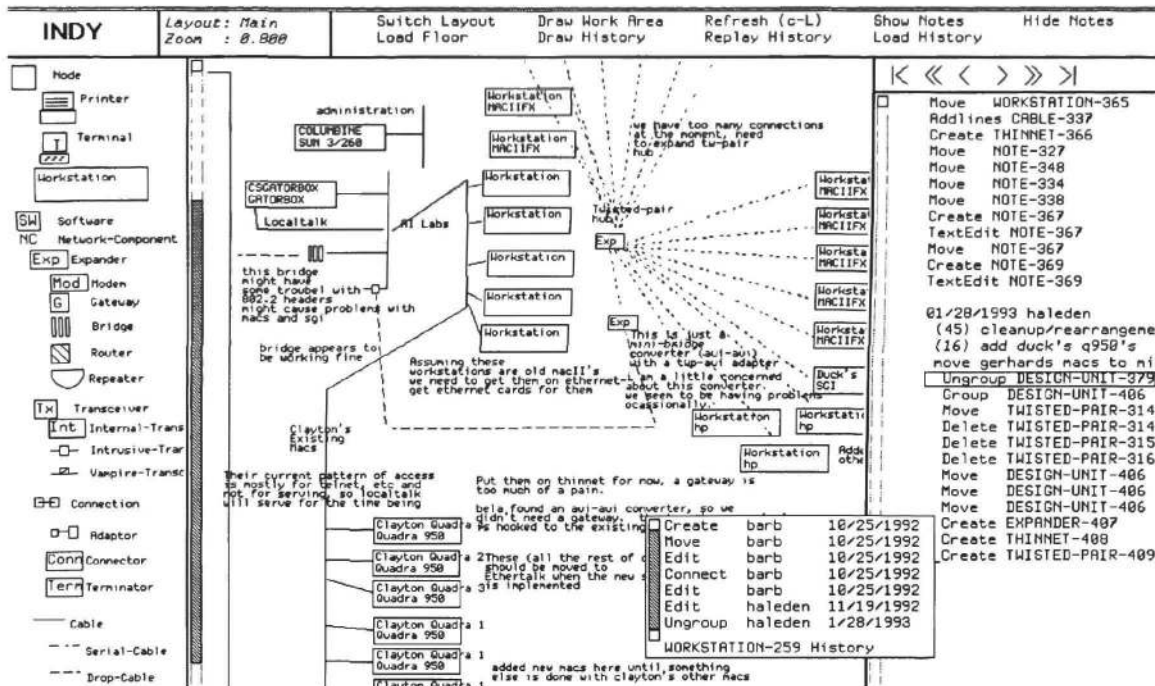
INDY

Layout: Main
Zoom : 0.800

Switch Layout
Load Floor

Draw Work Area
Draw History

Refresh (c-L)
Replay History

Show Notes
Load History

Hide Notes

Node
Printer
Terminal
Workstation
SW Software
NC Network-Component
Exp Expander
Mod Modem
G Gateway
Bridge
Router
Repeater
Tx Transceiver
Int Internal-Trans
Intrusive-Trar
Vampire-Transc
Connection
Adaptor
Conn Connector
Term Terminator
Cable
Serial-Cable
Drop-Cable

administration
Workstation MACIIFX
COLUMBINE SUN 3/260
Workstation MACIIFX
we have too many connections at the moment, need to expand tw-pair hub
CSCGATORBOX GATORBOX
Workstation
Localtalk
AI Labs
Workstation
Twisted-pair hub
Workstat MACIIFX
Workstat MACIIFX
Exp
Workstation
Workstat MACIIFX
this bridge might have some troubel with 802.2 headers might cause problems with macs and sgi
Workstation
Workstat MACIIFX
Exp
This is just a mini-bridge converter (aui-aui) with a twp-aui adapter
Workstation
Workstat MACIIFX
bridge appears to be working fine
Assuming these workstations are old macII's we need to get them on ethernet-get ethernet cards for them
I am a little concerned about this converter. we seem to be having problems ocassionally.
Duck's SGI
Workstation hp
Workstati hp
Clayton's Existing Macs
Workstation hp
Add othe
Their current pattern of access is mostly for telnet, etc and not for serving, so localtalk will serve for the time being
Put them on thinnet for now, a gateway is too much of a pain.
bela found an aui-aui converter, so we didn't need a gateway. hooked to the existing
Clayton Quadra Quadra 950
Clayton Quadra 2 Quadra 950
These (all the rest of should be moved to Ethertalk when the new is implemented
Clayton Quadra 3 Quadra 950
Clayton Quadra 1 Quadra 950
Clayton Quadra 1 Quadra 950
added new macs here until something else is done with clayton's other macs
Clayton Quadra 1

| Create | barb | 10/25/1992 |
|---|---|---|
| Move | barb | 10/25/1992 |
| Edit | barb | 10/25/1992 |
| Connect | barb | 10/25/1992 |
| Edit | barb | 10/25/1992 |
| Edit | haleden | 11/19/1992 |
| Ungroup | haleden | 1/28/1993 |

WORKSTATION-259 History

K ≪ < > ≫ >I
Move WORKSTATION-365
Addlines CABLE-337
Create THINNET-366
Move NOTE-327
Move NOTE-348
Move NOTE-334
Move NOTE-338
Create NOTE-367
TextEdit NOTE-367
Move NOTE-367
Create NOTE-369
TextEdit NOTE-369

01/28/1993 haleden
(45) cleanup/rearrangene
(16) add duck's q950's
move gerhards macs to mi
Ungroup DESIGN-UNIT-379
Group DESIGN-UNIT-406
Move TWISTED-PAIR-314
Delete TWISTED-PAIR-314
Delete TWISTED-PAIR-315
Delete TWISTED-PAIR-316
Move DESIGN-UNIT-406
Move DESIGN-UNIT-406
Move DESIGN-UNIT-406
Create EXPANDER-407
Create THINNET-408
Create TWISTED-PAIR-409